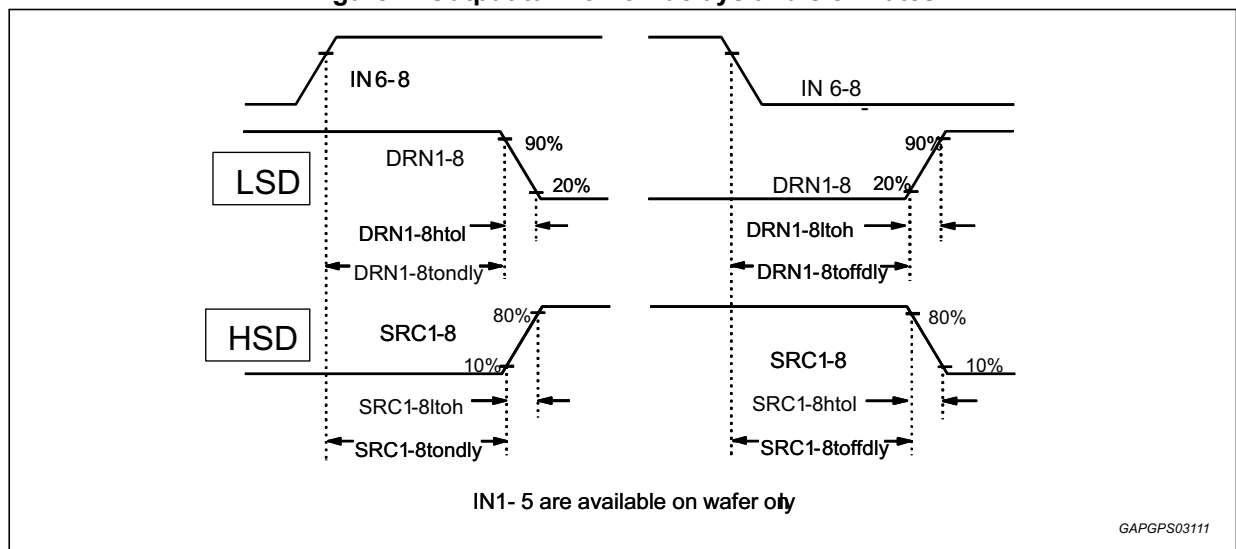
IN6- 8

IN 6-8

LSD

DRN1-8

90%

20%

DRN1-8

20%

90%

DRN1-8htol

DRN1-8ltoh

DRN1-8tondly

DRN1-8toffdly

HSD

SRC1-8

80%

10%

SRC1-8

80%

10%

SRC1-8ltoh

SRC1-8htol

SRC1-8tondly

SRC1-8toffdly

IN1- 5 are available on wafer oly

GAPGPS03111